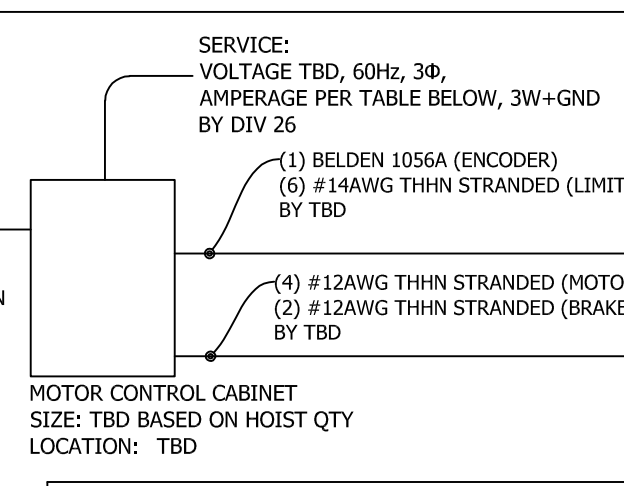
SERVICE:
VOLTAGE TBD, 60Hz, 3Φ,
AMPERAGE PER TABLE BELOW, 3W+GND
BY DIV 26

(1) BELDEN 1056A (ENCODER)
(6) #14AWG THHN STRANDED (LIMIT
BY TBD

N

(4) #12AWG THHN STRANDED (MOTO
(2) #12AWG THHN STRANDED (BRAKE
BY TBD

MOTOR CONTROL CABINET
SIZE: TBD BASED ON HOIST QTY
LOCATION: TBD